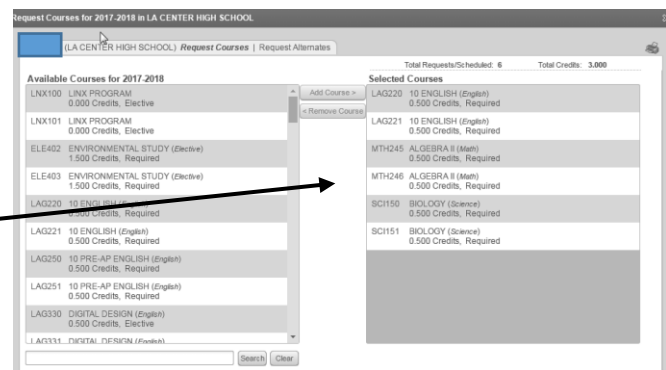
Request Courses for 2017-2018 in LA CENTER HIGH SCHOOL

(LA CENTER HIGH SCHOOL) Request Courses | Request Alternates

Total Requests/Scheduled: 6 Total Credits: 3.000

Available Courses for 2017-2018

LNX100 LINX PROGRAM
0.000 Credits, Elective

LNX101 LINX PROGRAM
0.000 Credits, Elective

ELE402 ENVIRONMENTAL STUDY (Elective)
1.500 Credits, Required

ELE403 ENVIRONMENTAL STUDY (Elective)
1.500 Credits, Required

LAG220 10 ENGLISH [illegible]
0.500 Credits, Required

LAG221 10 ENGLISH (English)
0.500 Credits, Required

LAG250 10 PRE-AP ENGLISH (English)
0.500 Credits, Required

LAG251 10 PRE-AP ENGLISH (English)
0.500 Credits, Required

LAG330 DIGITAL DESIGN (English)
0.500 Credits, Elective

LAG331 DIGITAL DESIGN (English)

Add Course >
< Remove Course

Search Clear

Selected Courses

LAG220 10 ENGLISH (English)
0.500 Credits, Required

LAG221 10 ENGLISH (English)
0.500 Credits, Required

MTH245 ALGEBRA II (Math)
0.500 Credits, Required

MTH246 ALGEBRA II (Math)
0.500 Credits, Required

SCI150 BIOLOGY (Science)
0.500 Credits, Required

SCI151 BIOLOGY (Science)
0.500 Credits, Required